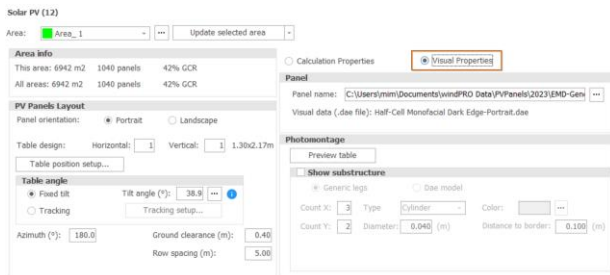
Solar PV (12)

Area: Area_1 ... Update selected area

Area info

This area: 6942 m2 1040 panels 42% GCR

All areas: 6942 m2 1040 panels 42% GCR

PV Panels Layout

Panel orientation: Portrait Landscape

Table design: Horizontal: 1 Vertical: 1 1.30x2.17m

Table position setup...

Table angle

Fixed tilt Tilt angle (°): 38.9 ...

Tracking Tracking setup...

Azimuth (°): 180.0 Ground clearance (m): 0.40

Row spacing (m): 5.00

Calculation Properties Visual Properties

Panel

Panel name: C:\Users\mim\Documents\windPRO Data\PVPanels\2023\EMD-Gen ...

Visual data (.dae file): Half-Cell Monofacial Dark Edge-Portrait.dae

Photomontage

Preview table

Show substructure

Generic legs Dae model

Count X: 3 Type Cylinder Color: ...

Count Y: 2 Diameter: 0.040 (m) Distance to border: 0.100 (m)